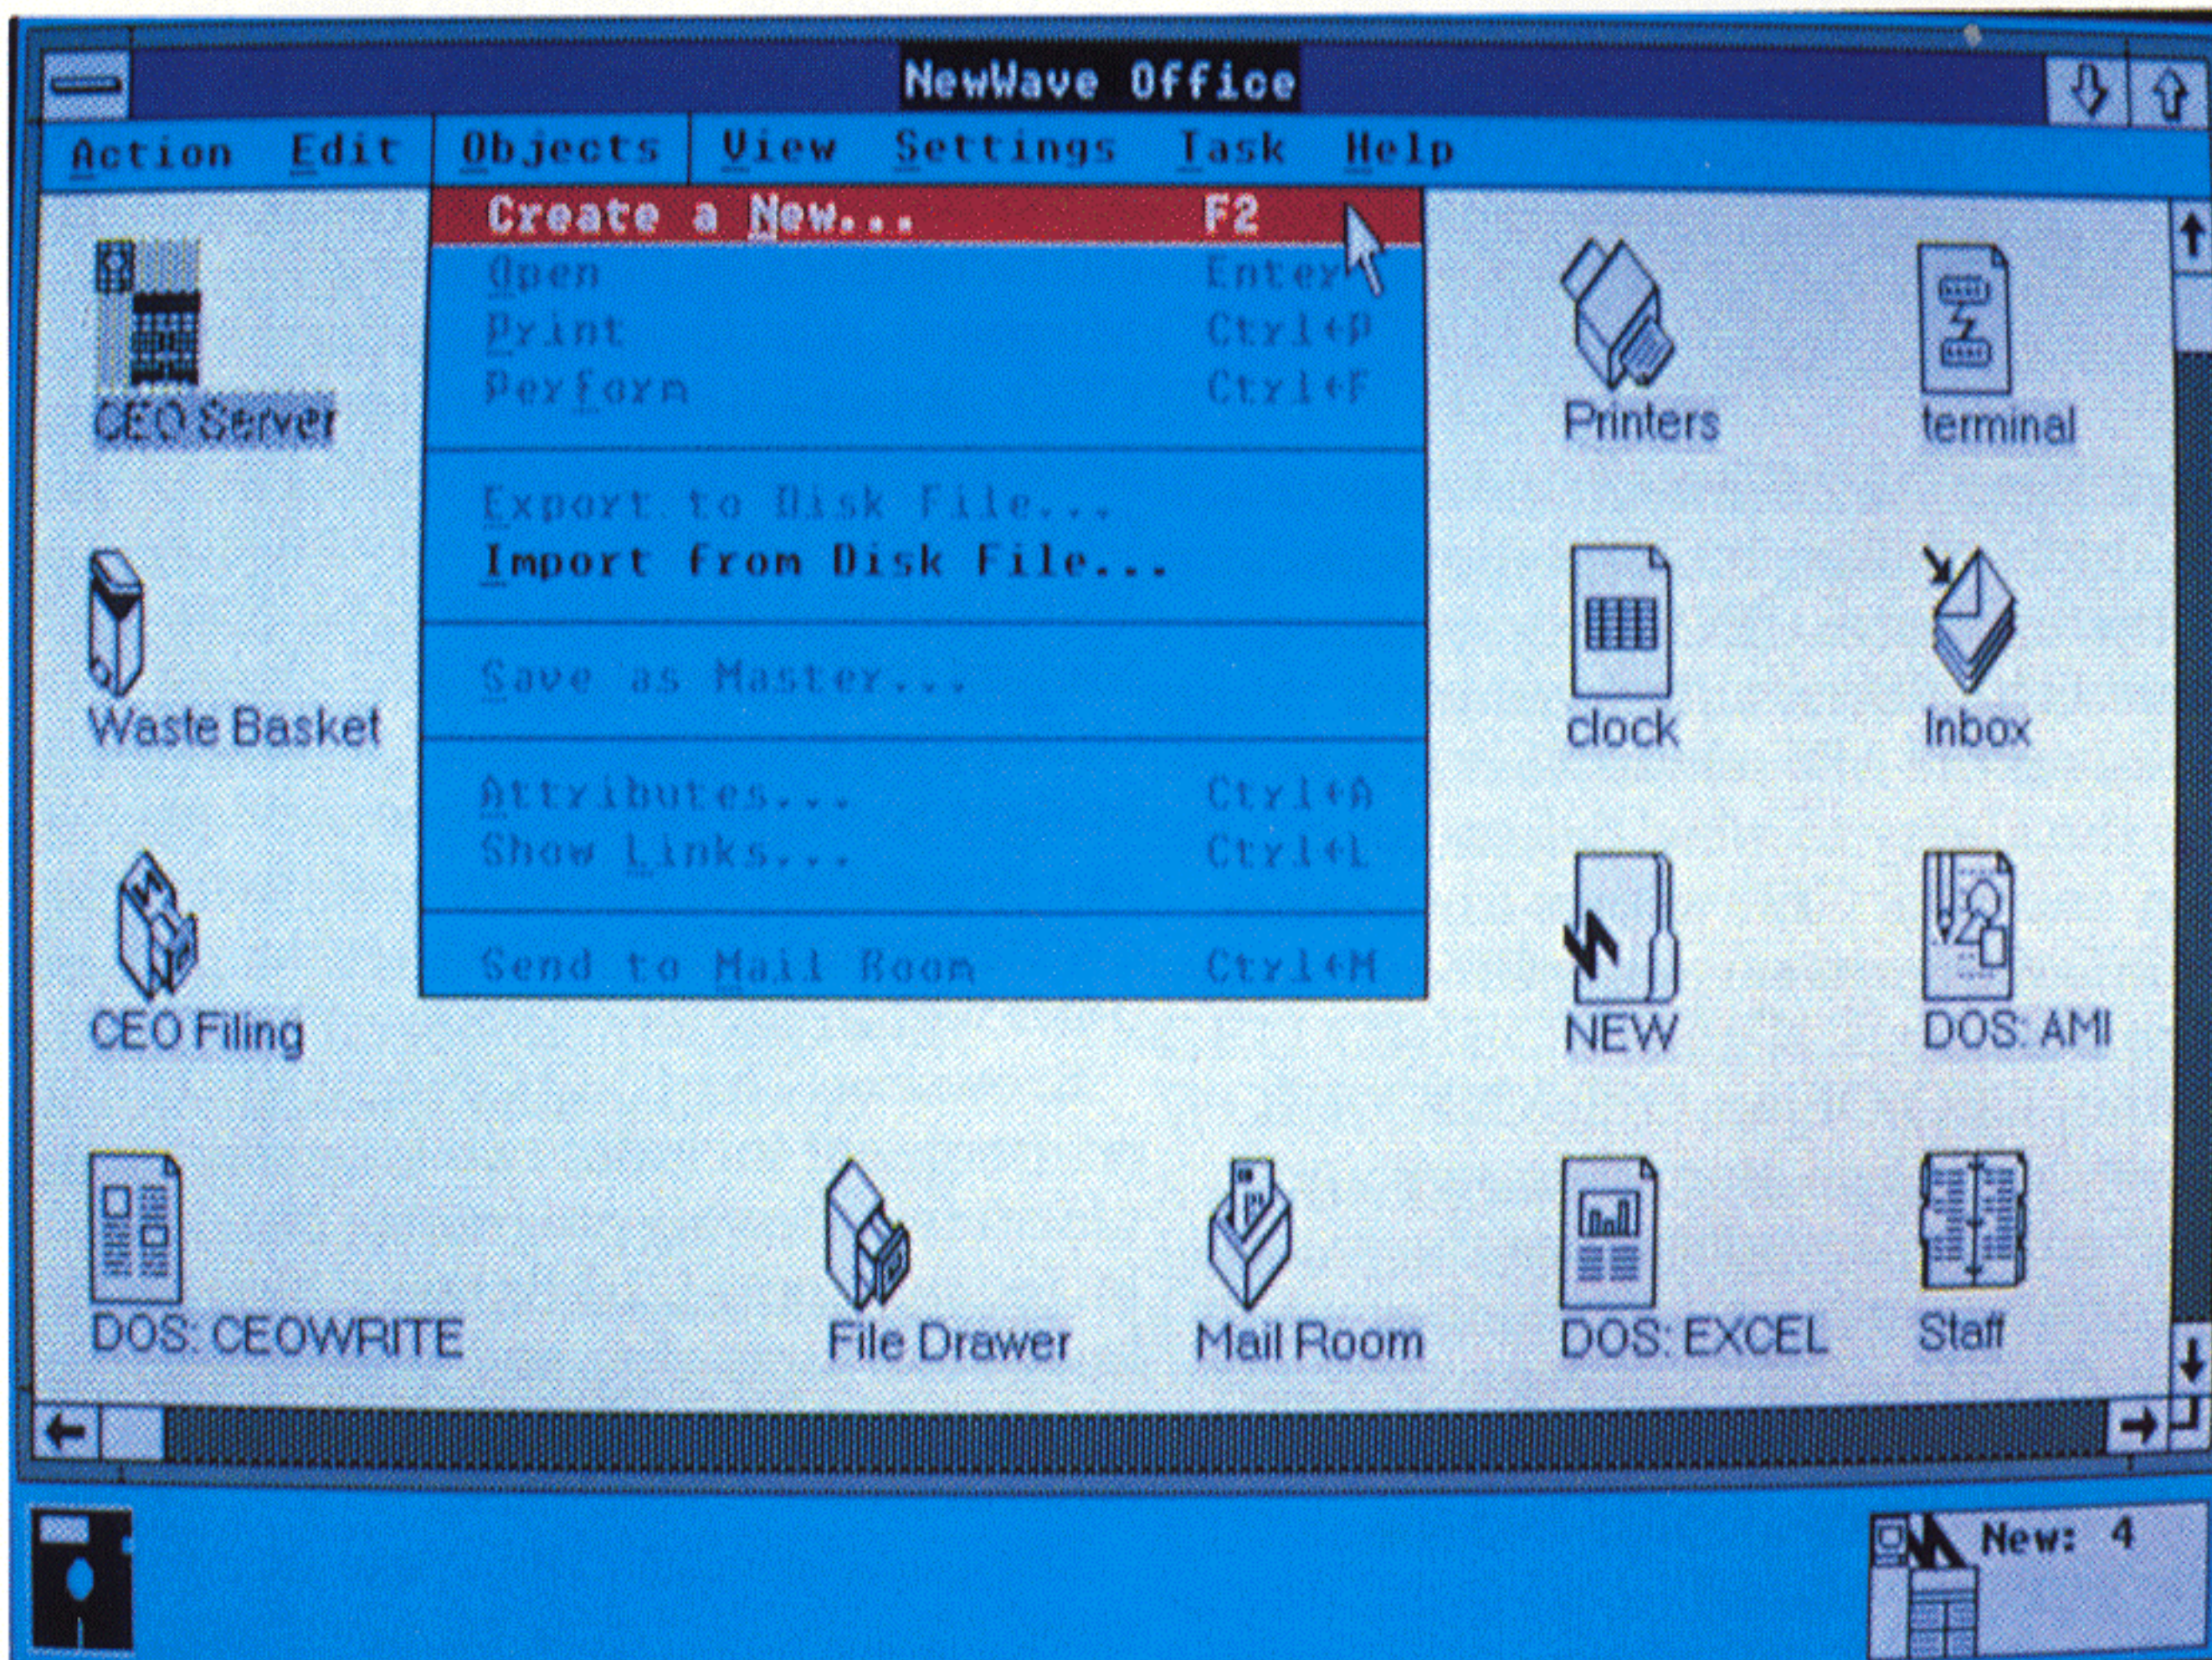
NewWave Office

Action Edit Objects View Settings Task Help

Create a New... F2
Open Enter
Print Ctrl+P
Perform Ctrl+F

Export to Disk File...
Import from Disk File...

Save as Master...

Attributes... Ctrl+A
Show Links... Ctrl+L

Send to Mail Room Ctrl+M

CEO Server

Waste Basket

CEO Filing

DOS: CEOWRITE

File Drawer

Mail Room

Printers

terminal

clock

Inbox

NEW

DOS: AMI

DOS: EXCEL

Staff

New: 4